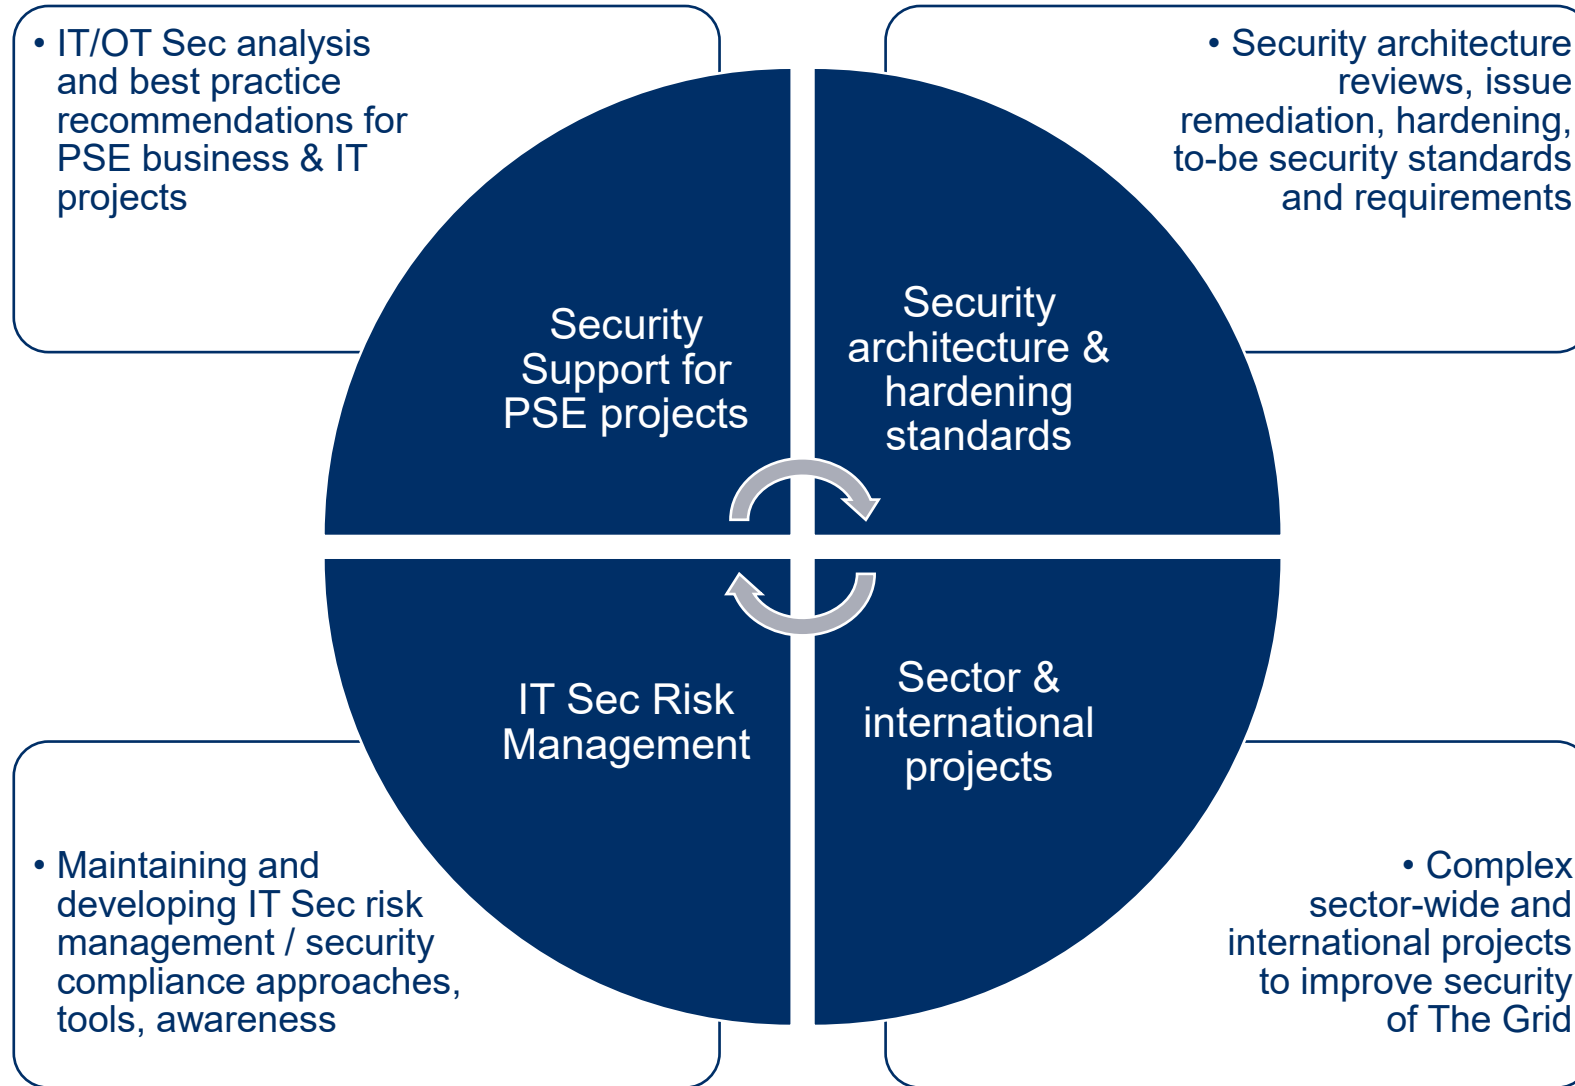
• IT/OT Sec analysis and best practice recommendations for PSE business & IT projects

• Security architecture reviews, issue remediation, hardening, to-be security standards and requirements

Security Support for PSE projects

Security architecture & hardening standards

IT Sec Risk Management

Sector & international projects

• Maintaining and developing IT Sec risk management / security compliance approaches, tools, awareness

• Complex sector-wide and international projects to improve security of The Grid